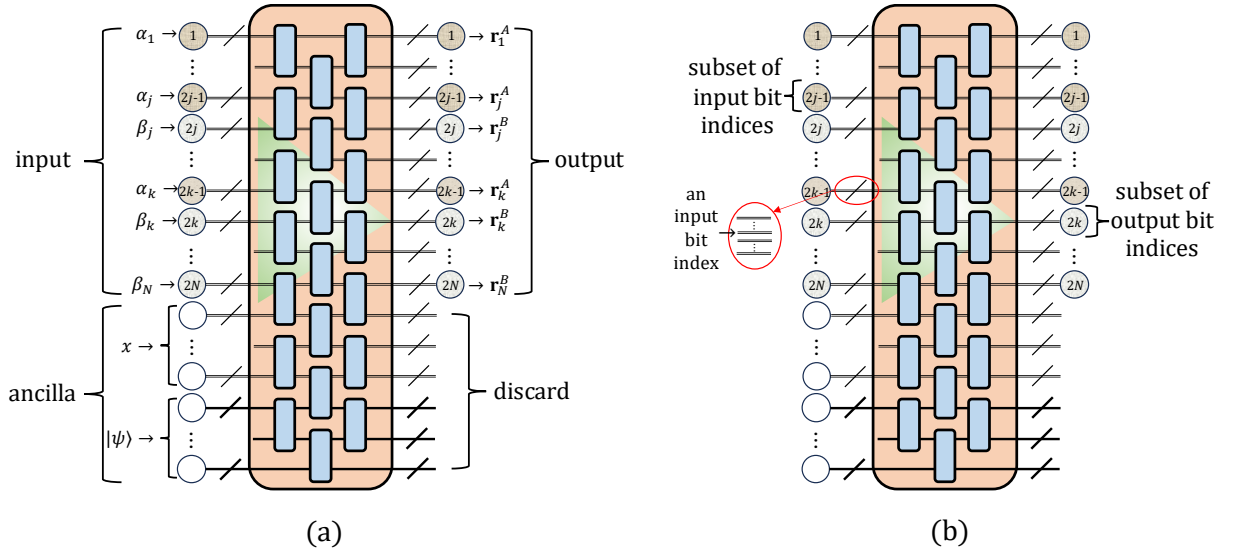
input
$\alpha_1 \rightarrow$ 1
$\alpha_j \rightarrow$ 2j-1
$\beta_j \rightarrow$ 2j
$\alpha_k \rightarrow$ 2k-1
$\beta_k \rightarrow$ 2k
$\beta_N \rightarrow$ 2N

1 $\rightarrow \mathbf{r}_1^A$
2j-1 $\rightarrow \mathbf{r}_j^A$
2j $\rightarrow \mathbf{r}_j^B$
2k-1 $\rightarrow \mathbf{r}_k^A$
2k $\rightarrow \mathbf{r}_k^B$
2N $\rightarrow \mathbf{r}_N^B$
output

ancilla
$x \rightarrow$
$|\psi\rangle \rightarrow$
discard

(a)

subset of input bit indices
1
2j-1
2j
2k-1
2k
2N
an input bit index

1
2j-1
2j
2k-1
2k
2N
subset of output bit indices

(b)